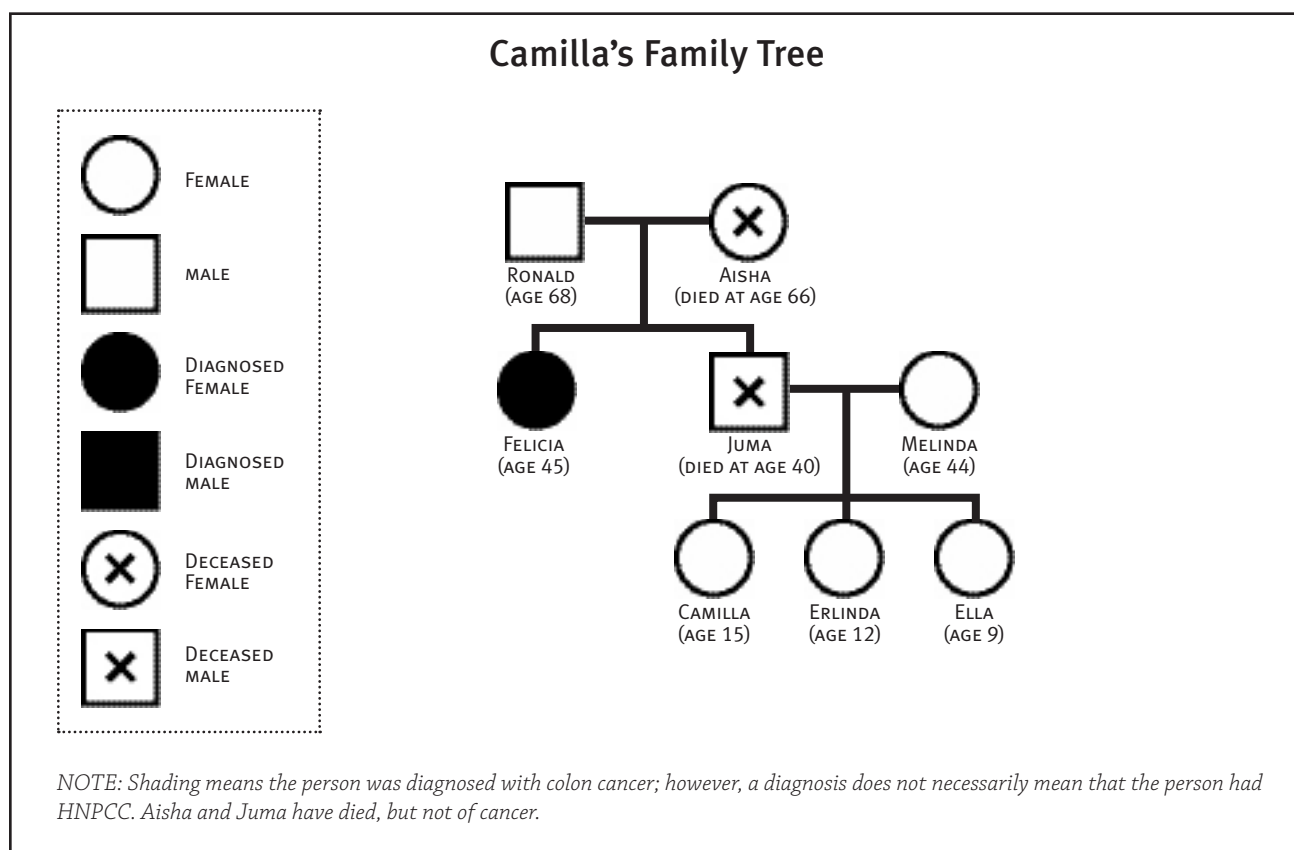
Camilla's Family Tree

Female

male

Diagnosed Female

Diagnosed male

Deceased Female

Deceased male

Ronald
(age 68)

Aisha
(died at age 66)

Felicia
(age 45)

Juma
(died at age 40)

Melinda
(age 44)

Camilla
(age 15)

Erlinda
(age 12)

Ella
(age 9)

NOTE: Shading means the person was diagnosed with colon cancer; however, a diagnosis does not necessarily mean that the person had HNPCC. Aisha and Juma have died, but not of cancer.